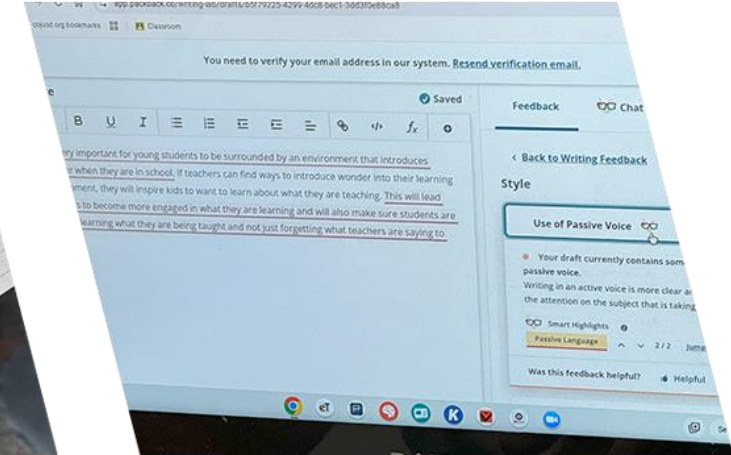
app.packback.co/writing-lab/drafts/b5f79225-4299-4dc8-bec1-3dd3f0e88ca8

cisd.org bookmarks Classroom

You need to verify your email address in our system. Resend verification email.

Saved

B U I $f_x$

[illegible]ery important for young students to be surrounded by an environment that introduces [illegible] when they are in school. If teachers can find ways to introduce wonder into their learning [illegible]ment, they will inspire kids to want to learn about what they are teaching. This will lead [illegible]s to become more engaged in what they are learning and will also make sure students are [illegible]earning what they are being taught and not just forgetting what teachers are saying to.

Feedback

Chat

< Back to Writing Feedback

Style

Use of Passive Voice

Your draft currently contains som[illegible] passive voice.

Writing in an active voice is more clear a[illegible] the attention on the subject that is takin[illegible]

Smart Highlights

Passive Language

2/2

Jump

Was this feedback helpful?

Helpful